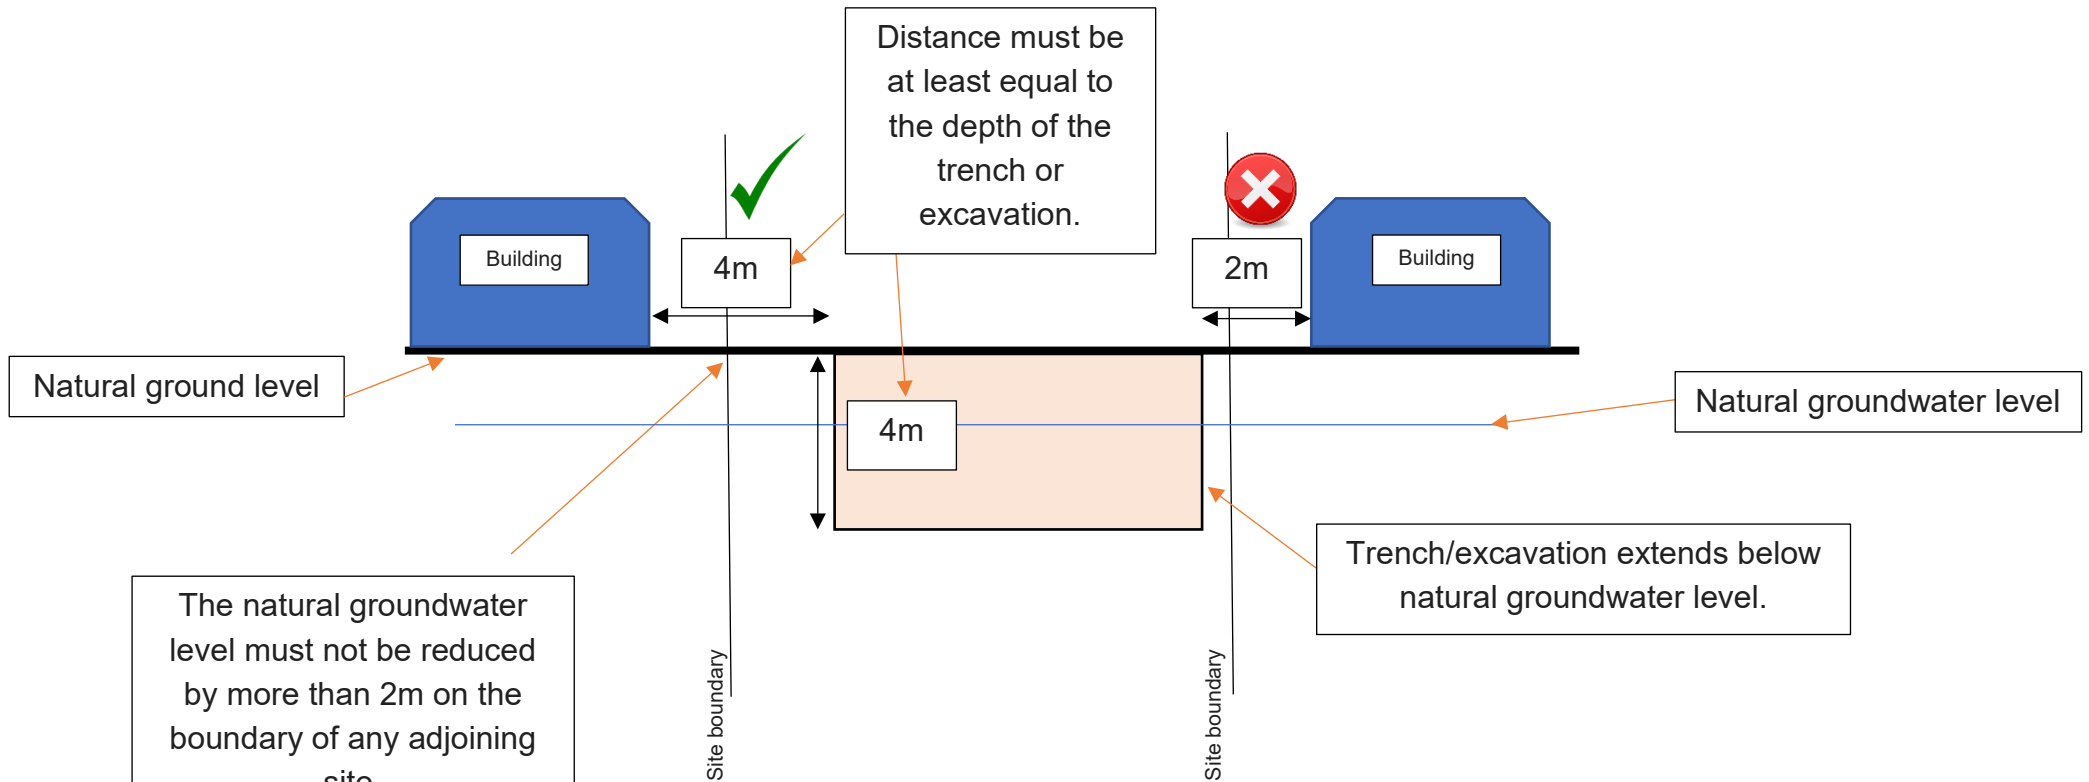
Distance must be at least equal to the depth of the trench or excavation.

Building

4m

2m

Building

Natural ground level

4m

Natural groundwater level

Trench/excavation extends below natural groundwater level.

The natural groundwater level must not be reduced by more than 2m on the boundary of any adjoining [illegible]

Site boundary

Site boundary